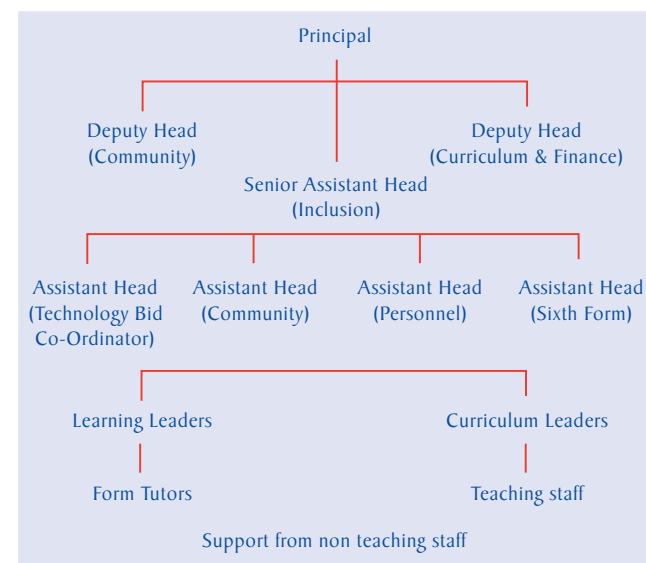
Principal

Deputy Head
(Community)

Deputy Head
(Curriculum & Finance)

Senior Assistant Head
(Inclusion)

Assistant Head
(Technology Bid Co-Ordinator)

Assistant Head
(Community)

Assistant Head
(Personnel)

Assistant Head
(Sixth Form)

Learning Leaders

Curriculum Leaders

Form Tutors

Teaching staff

Support from non teaching staff